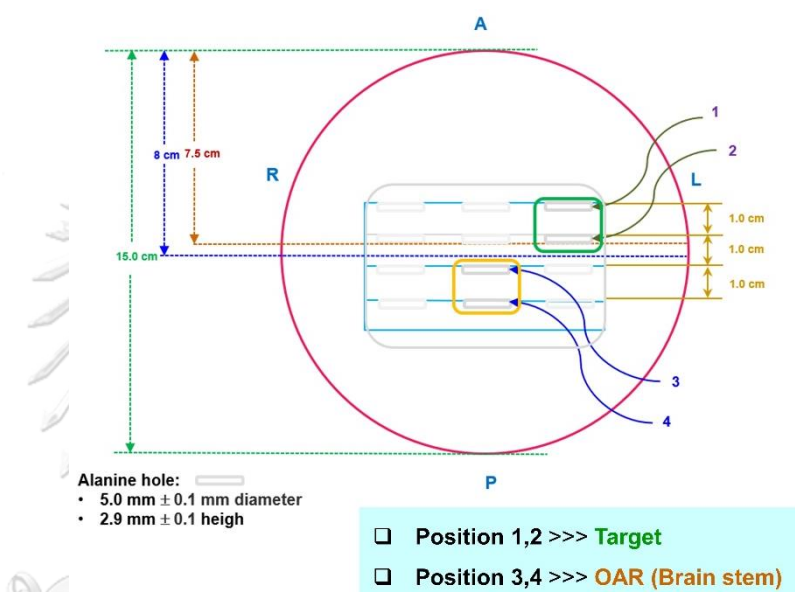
A

R

L

P

8 cm

7.5 cm

15.0 cm

1

2

3

4

1.0 cm

1.0 cm

1.0 cm

Alanine hole:
• 5.0 mm $\pm$ 0.1 mm diameter
• 2.9 mm $\pm$ 0.1 heigh

❑ Position 1,2 >>> Target

❑ Position 3,4 >>> OAR (Brain stem)